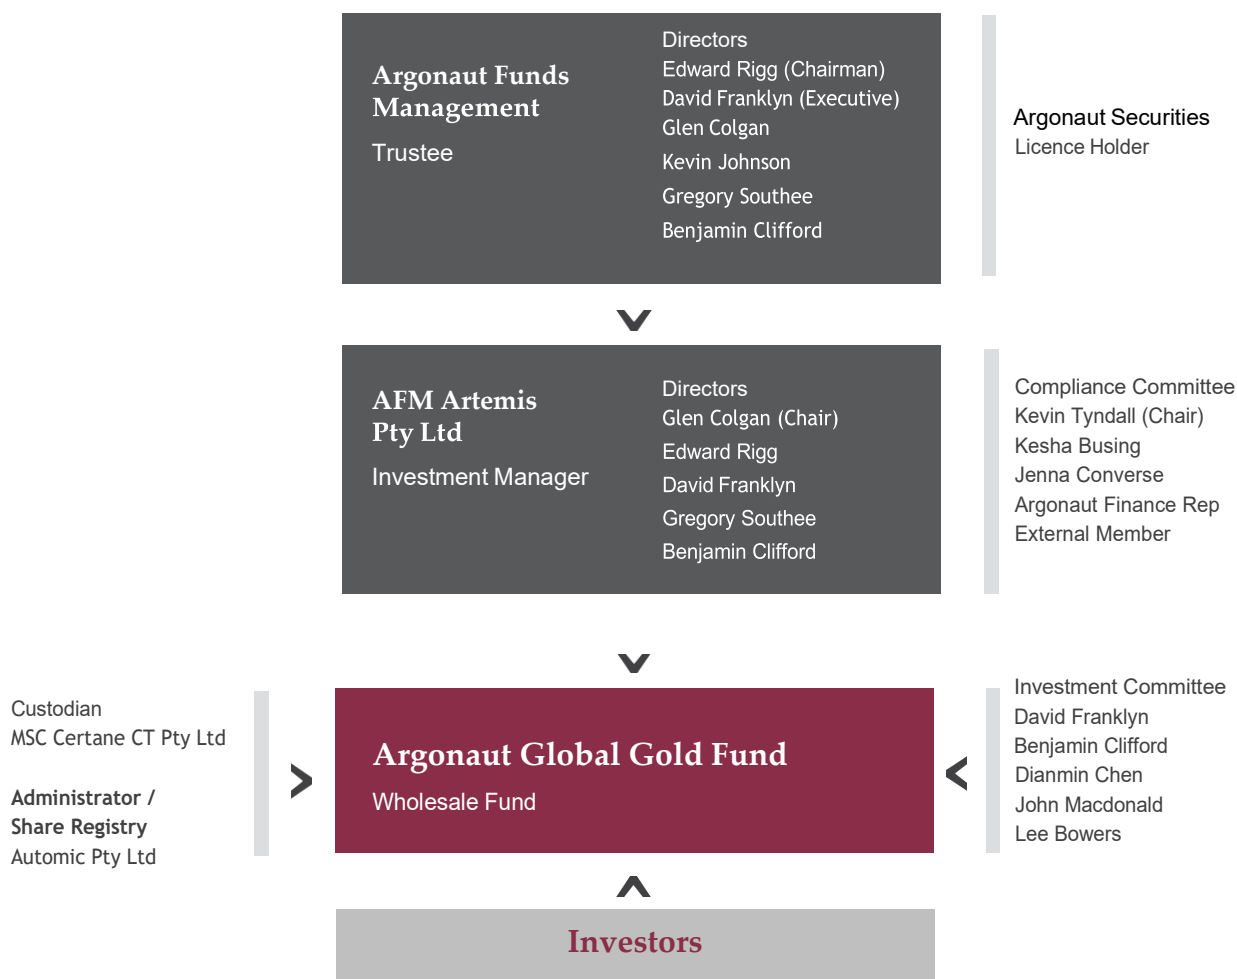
Argonaut Funds Management

Trustee

Directors
Edward Rigg (Chairman)
David Franklyn (Executive)
Glen Colgan
Kevin Johnson
Gregory Southee
Benjamin Clifford

Argonaut Securities
Licence Holder

AFM Artemis Pty Ltd

Investment Manager

Directors
Glen Colgan (Chair)
Edward Rigg
David Franklyn
Gregory Southee
Benjamin Clifford

Compliance Committee
Kevin Tyndall (Chair)
Kesha Busing
Jenna Converse
Argonaut Finance Rep
External Member

Custodian
MSC Certane CT Pty Ltd

Administrator / Share Registry
Automic Pty Ltd

Argonaut Global Gold Fund

Wholesale Fund

Investment Committee
David Franklyn
Benjamin Clifford
Dianmin Chen
John Macdonald
Lee Bowers

Investors